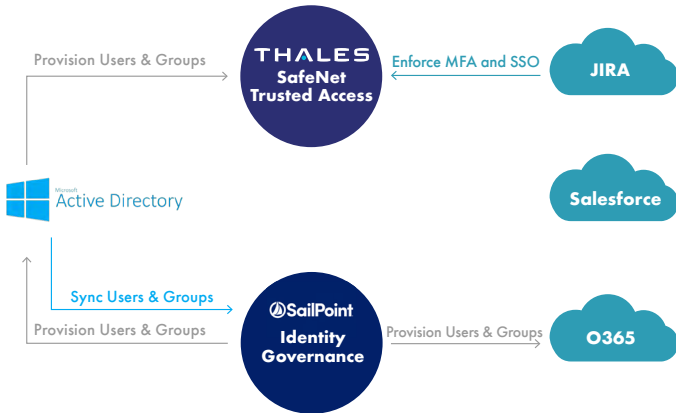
Provision Users & Groups

THALES
SafeNet
Trusted Access

Enforce MFA and SSO

JIRA

Microsoft
Active Directory

Salesforce

Sync Users & Groups

Provision Users & Groups

SailPoint
Identity
Governance

Provision Users & Groups

O365